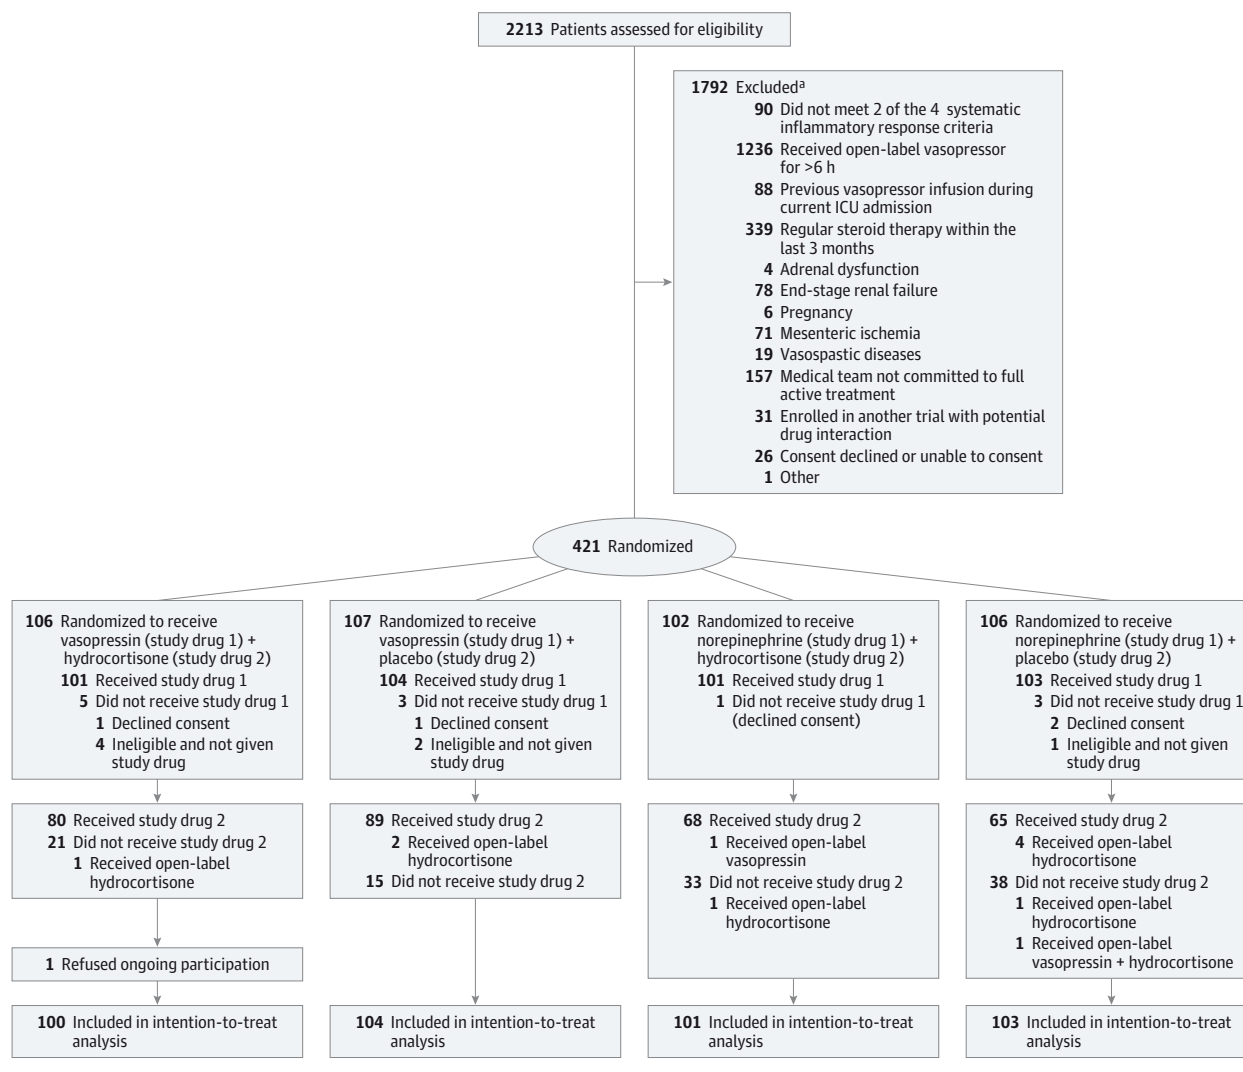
**2213** Patients assessed for eligibility

**1792** Excluded$^a$
**90** Did not meet 2 of the 4 systematic inflammatory response criteria
**1236** Received open-label vasopressor for >6 h
**88** Previous vasopressor infusion during current ICU admission
**339** Regular steroid therapy within the last 3 months
**4** Adrenal dysfunction
**78** End-stage renal failure
**6** Pregnancy
**71** Mesenteric ischemia
**19** Vasospastic diseases
**157** Medical team not committed to full active treatment
**31** Enrolled in another trial with potential drug interaction
**26** Consent declined or unable to consent
**1** Other

**421** Randomized

**106** Randomized to receive vasopressin (study drug 1) + hydrocortisone (study drug 2)
**101** Received study drug 1
**5** Did not receive study drug 1
**1** Declined consent
**4** Ineligible and not given study drug

**80** Received study drug 2
**21** Did not receive study drug 2
**1** Received open-label hydrocortisone

**1** Refused ongoing participation

**100** Included in intention-to-treat analysis

**107** Randomized to receive vasopressin (study drug 1) + placebo (study drug 2)
**104** Received study drug 1
**3** Did not receive study drug 1
**1** Declined consent
**2** Ineligible and not given study drug

**89** Received study drug 2
**2** Received open-label hydrocortisone
**15** Did not receive study drug 2

**104** Included in intention-to-treat analysis

**102** Randomized to receive norepinephrine (study drug 1) + hydrocortisone (study drug 2)
**101** Received study drug 1
**1** Did not receive study drug 1 (declined consent)

**68** Received study drug 2
**1** Received open-label vasopressin
**33** Did not receive study drug 2
**1** Received open-label hydrocortisone

**101** Included in intention-to-treat analysis

**106** Randomized to receive norepinephrine (study drug 1) + placebo (study drug 2)
**103** Received study drug 1
**3** Did not receive study drug 1
**2** Declined consent
**1** Ineligible and not given study drug

**65** Received study drug 2
**4** Received open-label hydrocortisone
**38** Did not receive study drug 2
**1** Received open-label hydrocortisone
**1** Received open-label vasopressin + hydrocortisone

**103** Included in intention-to-treat analysis